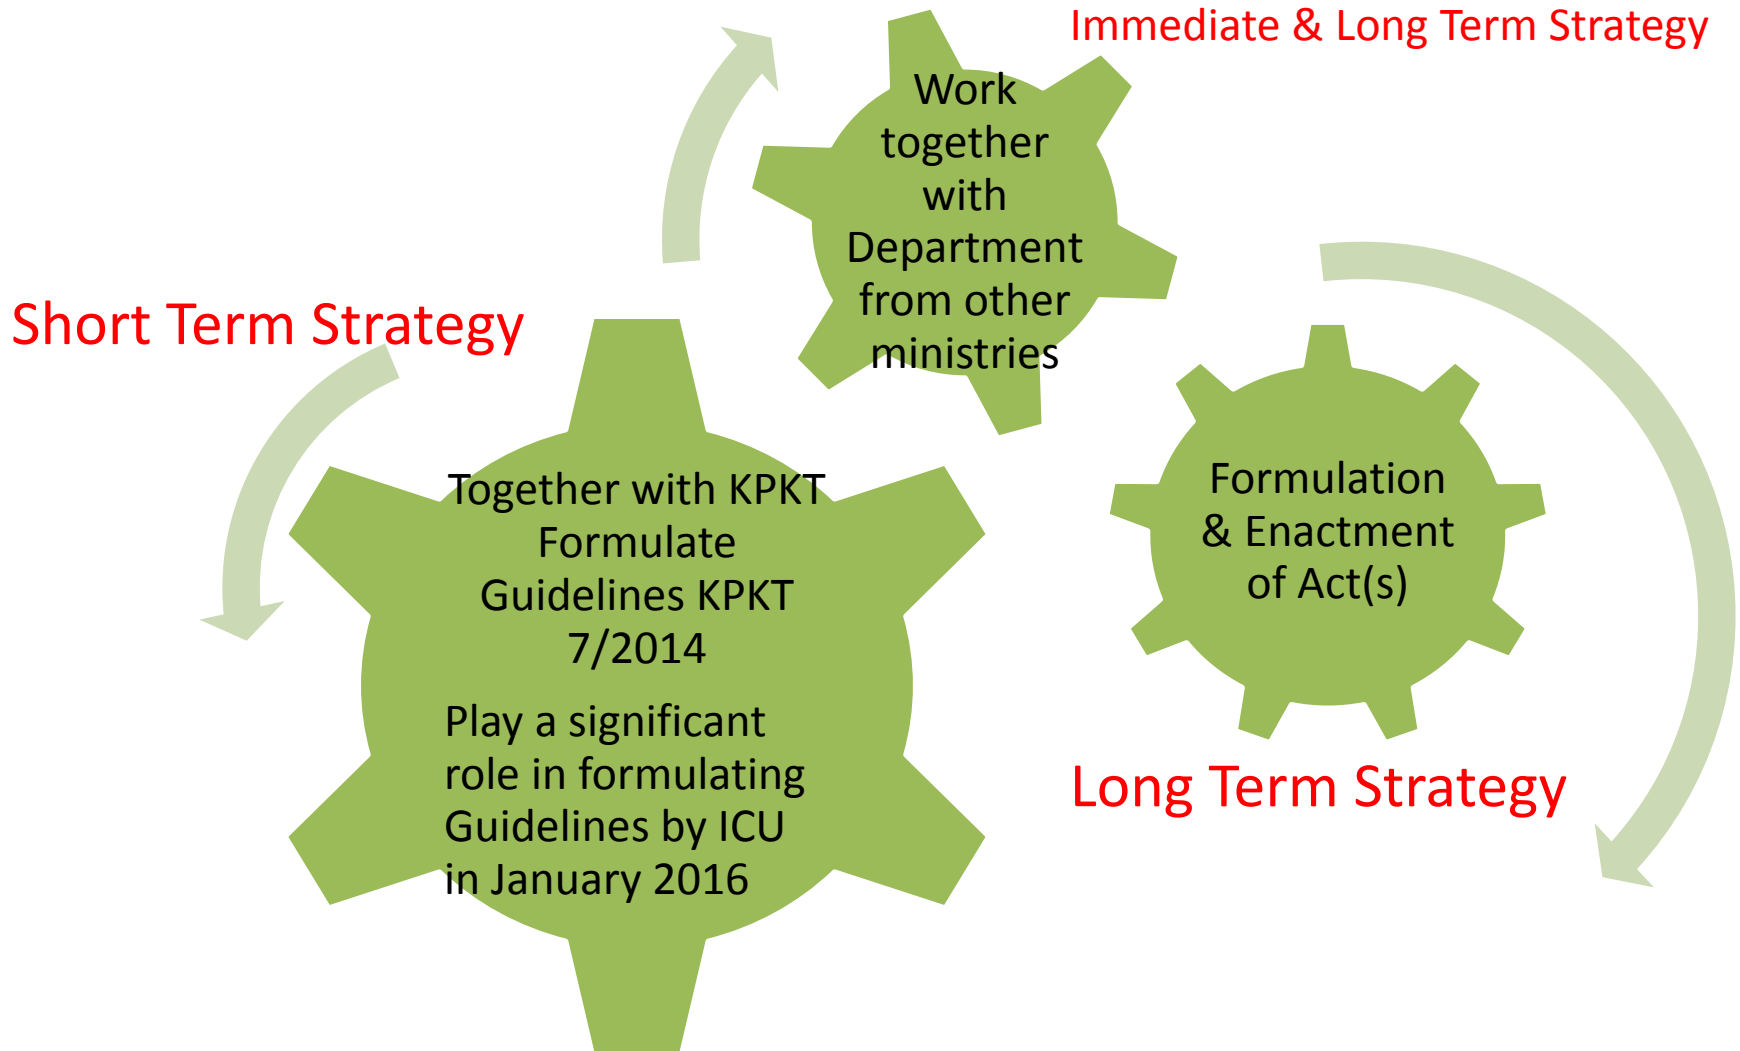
Immediate & Long Term Strategy

Work together with Department from other ministries

Short Term Strategy

Together with KPKT Formulate Guidelines KPKT 7/2014

Play a significant role in formulating Guidelines by ICU in January 2016

Formulation & Enactment of Act(s)

Long Term Strategy